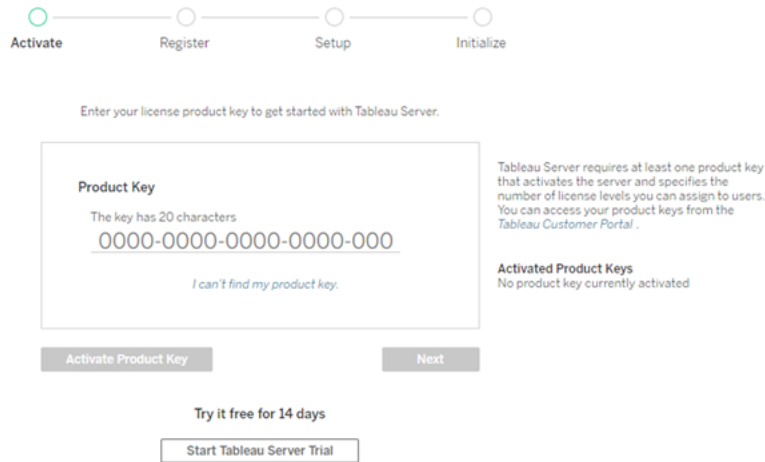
Activate Register Setup Initialize

Enter your license product key to get started with Tableau Server.

Product Key

The key has 20 characters

0000-0000-0000-0000-000

I can't find my product key.

Tableau Server requires at least one product key that activates the server and specifies the number of license levels you can assign to users. You can access your product keys from the Tableau Customer Portal .

Activated Product Keys
No product key currently activated

Activate Product Key

Next

Try it free for 14 days

Start Tableau Server Trial